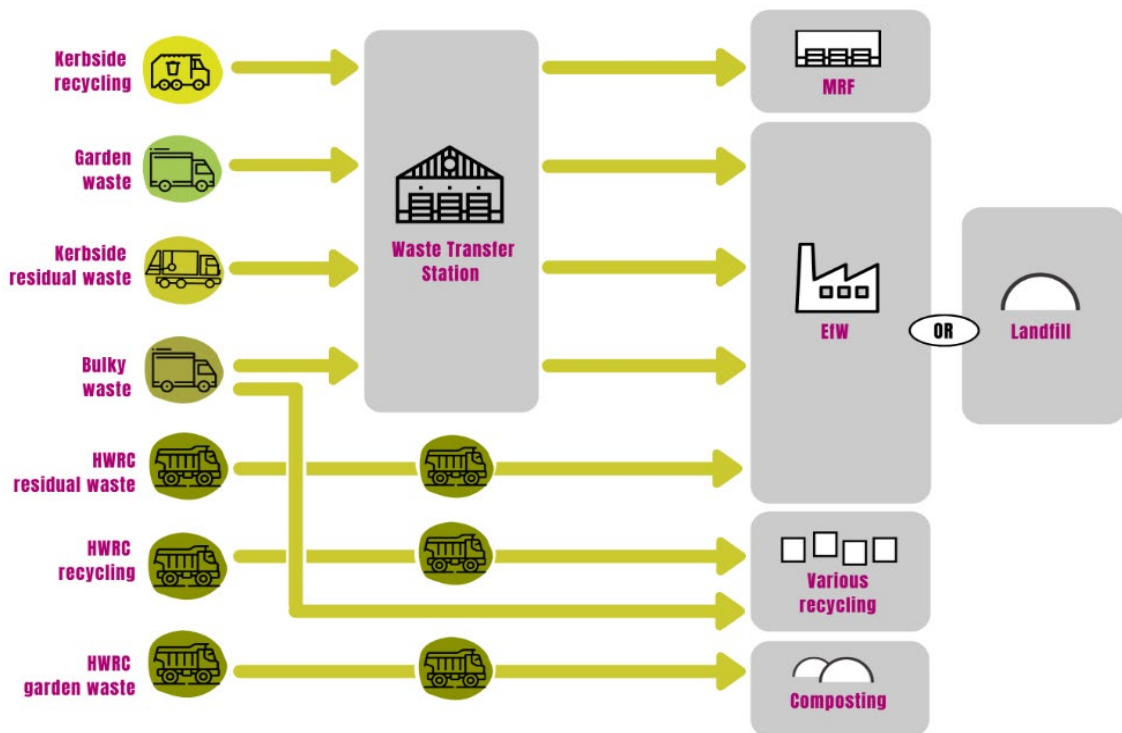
Kerbside recycling

Garden waste

Kerbside residual waste

Bulky waste

HWRC residual waste

HWRC recycling

HWRC garden waste

Waste Transfer Station

MRF

EfW

OR

Landfill

Various recycling

Composting